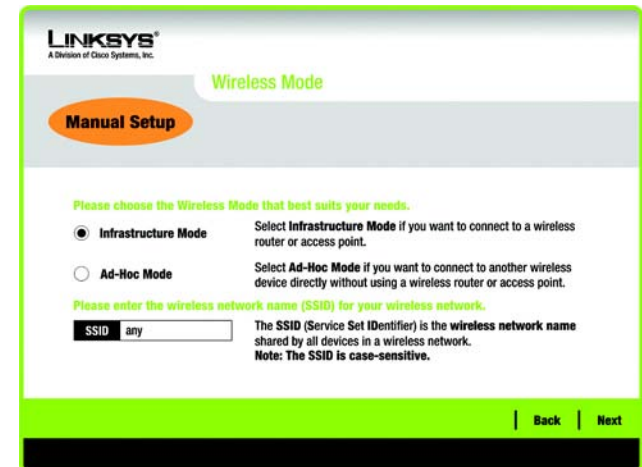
LINKSYS®
A Division of Cisco Systems, Inc.

Wireless Mode

Manual Setup

Please choose the Wireless Mode that best suits your needs.

Infrastructure Mode

Select Infrastructure Mode if you want to connect to a wireless router or access point.

Ad-Hoc Mode

Select Ad-Hoc Mode if you want to connect to another wireless device directly without using a wireless router or access point.

Please enter the wireless network name (SSID) for your wireless network.

SSID any

The SSID (Service Set IDentifier) is the wireless network name shared by all devices in a wireless network.
Note: The SSID is case-sensitive.

Back Next